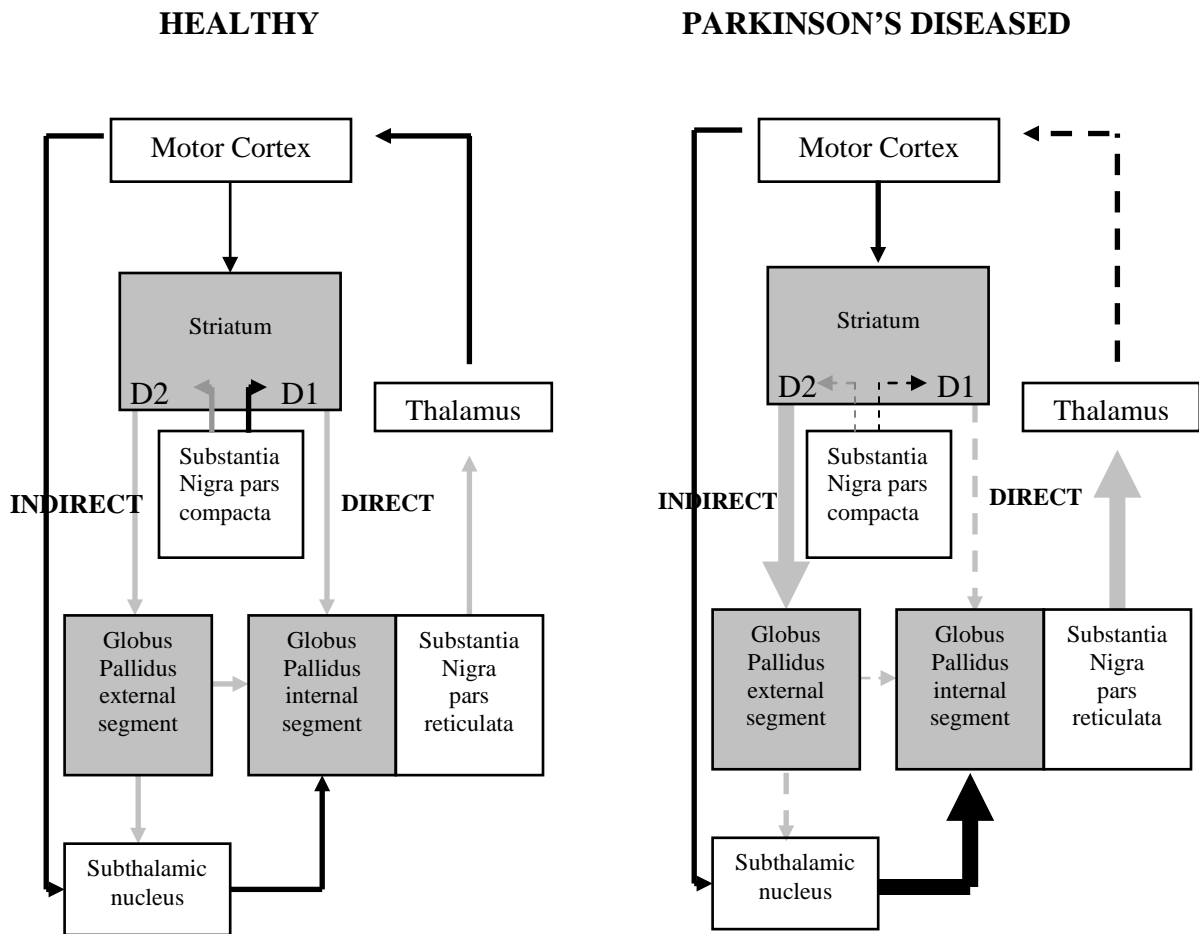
HEALTHY

Motor Cortex

Striatum

D2

D1

Thalamus

Substantia Nigra pars compacta

INDIRECT

DIRECT

Globus Pallidus external segment

Globus Pallidus internal segment

Substantia Nigra pars reticulata

Subthalamic nucleus

PARKINSON'S DISEASED

Motor Cortex

Striatum

D2

D1

Thalamus

Substantia Nigra pars compacta

INDIRECT

DIRECT

Globus Pallidus external segment

Globus Pallidus internal segment

Substantia Nigra pars reticulata

Subthalamic nucleus